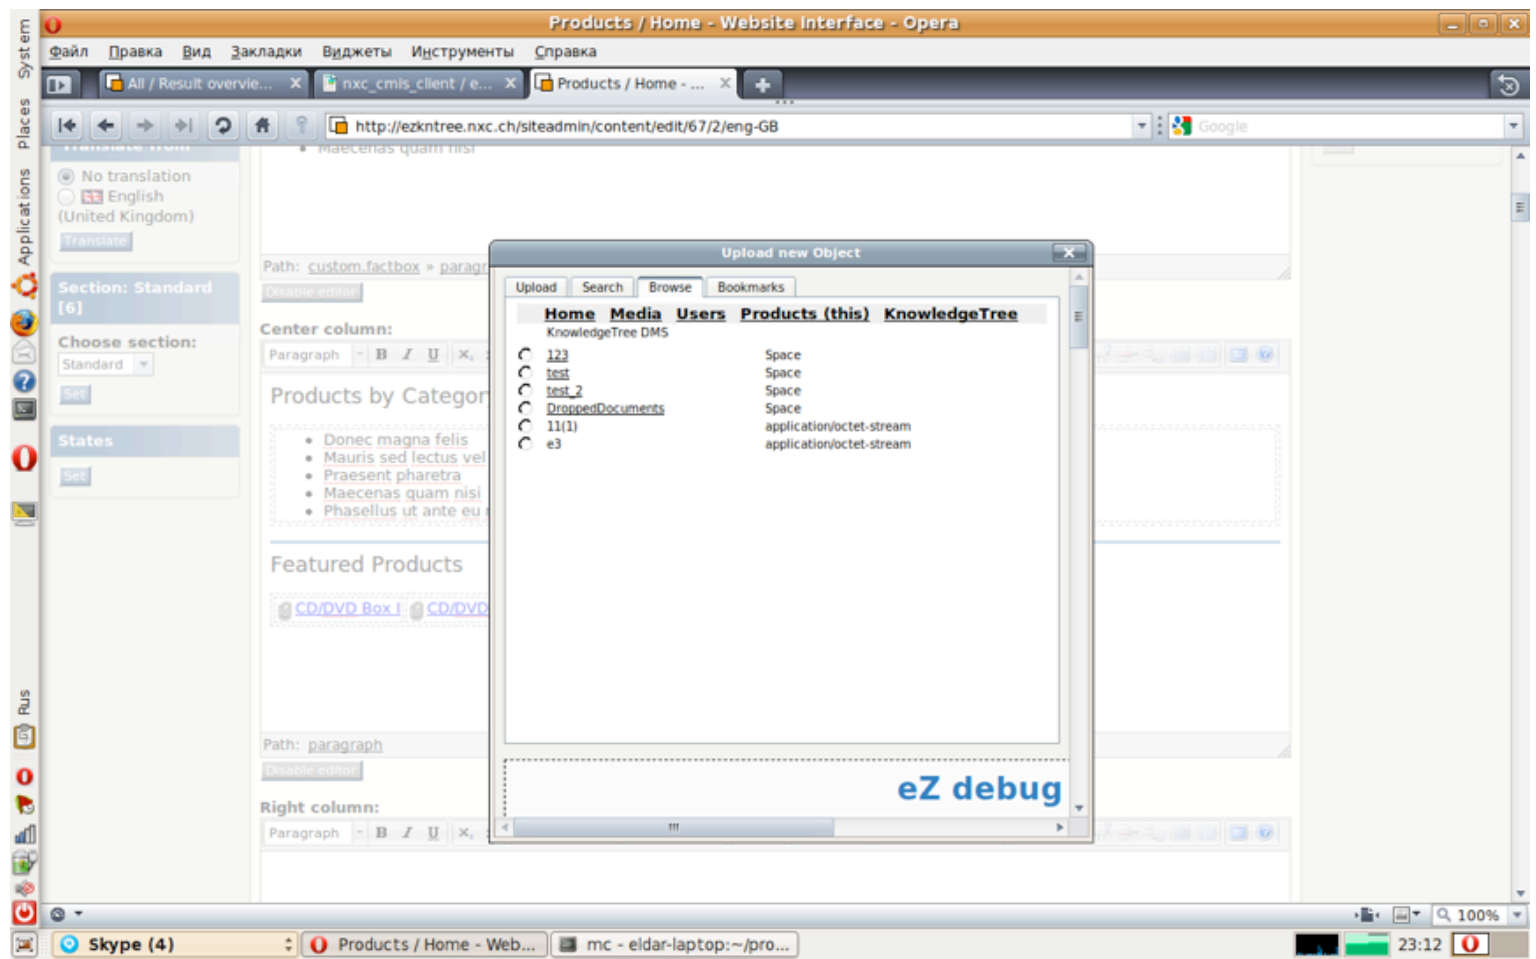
System Places Applications

Products / Home - Website Interface - Opera

Файл Правка Вид Закладки Виджеты Инструменты Справка

All / Result overvie... nxc_cmis_client / e... Products / Home - ...

http://ezkntree.nxc.ch/siteadmin/content/edit/67/2/eng-GB

Google

Maecenas quam nisi

No translation
English (United Kingdom)
Translate

Section: Standard [6]

Choose section:
Standard
Set

States
Set

Path: custom.factbox » paragr

Disable editor

Center column:

Paragraph B I U

Products by Categor

Donec magna felis
Mauris sed lectus vel
Praesent pharetra
Maecenas quam nisi
Phasellus ut ante eu

Featured Products

CD/DVD Box I CD/DVD

Path: paragraph

Disable editor

Right column:

Paragraph B I U

Upload new Object

Upload Search Browse Bookmarks

Home Media Users Products (this) KnowledgeTree
KnowledgeTree DMS

| | | |
|---|---|---|
| ○ | 123 | Space |
| ○ | test | Space |
| ○ | test 2 | Space |
| ○ | DroppedDocuments | Space |
| ○ | 11(1) | application/octet-stream |
| ○ | e3 | application/octet-stream |

eZ debug

Rus

100%

Skype (4) Products / Home - Web... mc - eldar-laptop:~/pro...

23:12